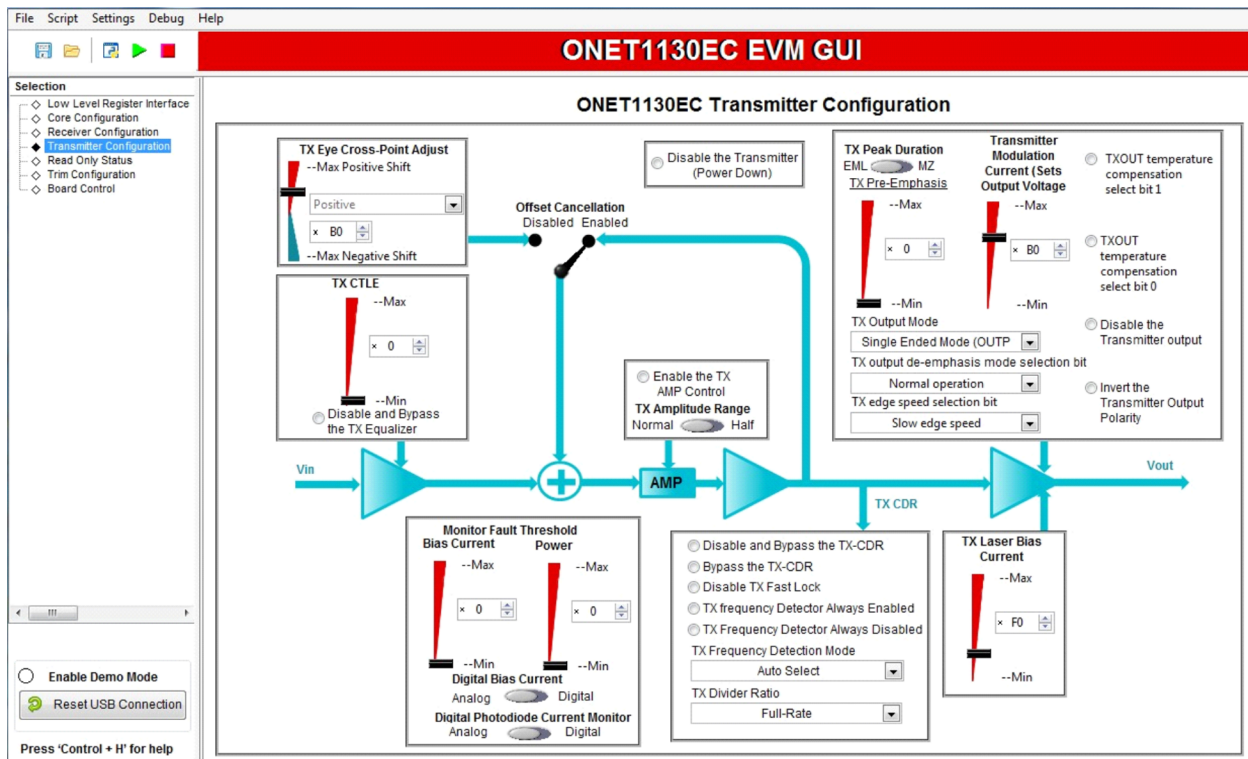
File Script Settings Debug Help

ONET1130EC EVM GUI

Selection
Low Level Register Interface
Core Configuration
Receiver Configuration
Transmitter Configuration
Read Only Status
Trim Configuration
Board Control

Enable Demo Mode
Reset USB Connection
Press 'Control + H' for help

ONET1130EC Transmitter Configuration

TX Eye Cross-Point Adjust
--Max Positive Shift
Positive
x B0
--Max Negative Shift

TX CTLE
--Max
x 0
--Min
Disable and Bypass the TX Equalizer

Disable the Transmitter (Power Down)

Offset Cancellation
Disabled Enabled

Enable the TX AMP Control
TX Amplitude Range
Normal Half

AMP

Vin

Vout

TX CDR

TX Peak Duration
EML MZ
TX Pre-Emphasis
--Max
x 0
--Min

Transmitter Modulation Current (Sets Output Voltage
--Max
x B0
--Min

TX Output Mode
Single Ended Mode (OUTP
TX output de-emphasis mode selection bit
Normal operation
TX edge speed selection bit
Slow edge speed

TXOUT temperature compensation select bit 1
TXOUT temperature compensation select bit 0
Disable the Transmitter output
Invert the Transmitter Output Polarity

Monitor Fault Threshold
Bias Current
Power
--Max
x 0
--Min
--Max
x 0
--Min
Digital Bias Current
Analog Digital
Digital Photodiode Current Monitor
Analog Digital

Disable and Bypass the TX-CDR
Bypass the TX-CDR
Disable TX Fast Lock
TX frequency Detector Always Enabled
TX Frequency Detector Always Disabled
TX Frequency Detection Mode
Auto Select
TX Divider Ratio
Full-Rate

TX Laser Bias Current
--Max
x F0
--Min